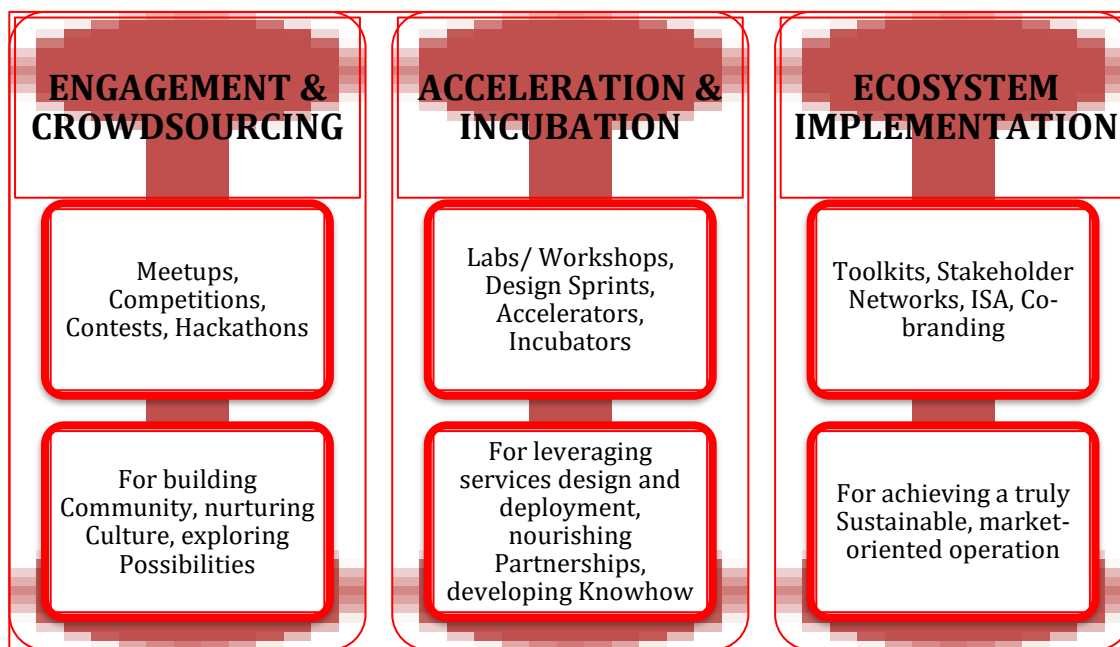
ENGAGEMENT & CROWDSOURCING

Meetups, Competitions, Contests, Hackathons

For building Community, nurturing Culture, exploring Possibilities

ACCELERATION & INCUBATION

Labs/ Workshops, Design Sprints, Accelerators, Incubators

For leveraging services design and deployment, nourishing Partnerships, developing Knowhow

ECOSYSTEM IMPLEMENTATION

Toolkits, Stakeholder Networks, ISA, Co-branding

For achieving a truly Sustainable, market-oriented operation